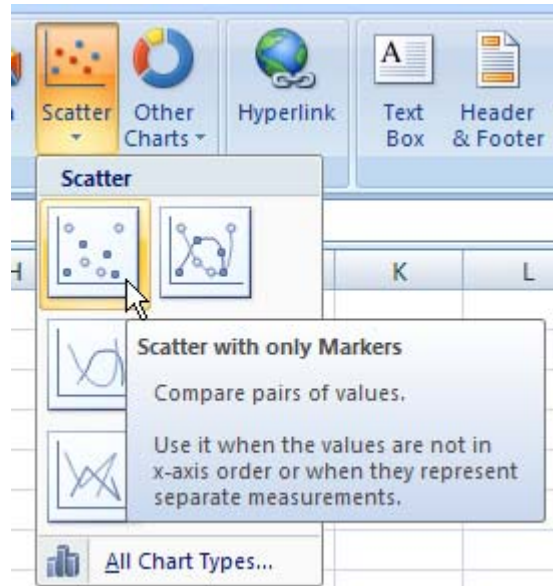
Scatter
Other Charts
Hyperlink
Text Box
Header & Footer

Scatter

H
K
L

Scatter with only Markers

Compare pairs of values.

Use it when the values are not in x-axis order or when they represent separate measurements.

All Chart Types...